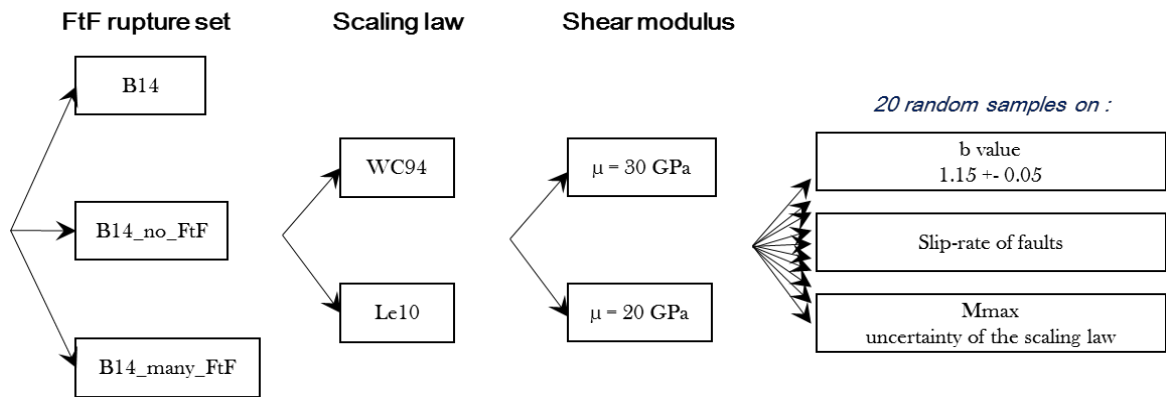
FtF rupture set

Scaling law

Shear modulus

B14

B14_no_FtF

B14_many_FtF

WC94

Le10

μ = 30 GPa

μ = 20 GPa

20 random samples on :

b value
1.15 +- 0.05

Slip-rate of faults

Mmax
uncertainty of the scaling law